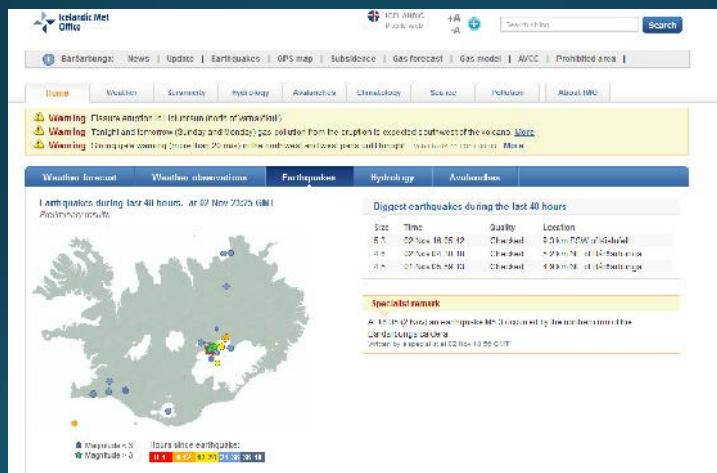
Icelandic Met Office

ICELANDIC
Mobile web

+A
-A

Search string

Search

Bárðarbunga: News | Update | Earthquakes | GPS map | Subsidence | Gas forecast | Gas model | AVCC | Prohibited area |

Home | Weather | Seismicity | Hydrology | Avalanches | Climatology | Sea ice | Pollution | About IMO

Warning Fissure eruption in Holuhraun (north of Vatnajökull)
Warning Tonight and tomorrow (Sunday and Monday) gas pollution from the eruption is expected southwest of the volcano. More
Warning Strong gale warning (more than 20 m/s) in the northwest and west parts until tonight. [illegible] More

Weather forecast | Weather observations | Earthquakes | Hydrology | Avalanches

Earthquakes during last 48 hours. at 02 Nov 23:25 GMT
Preliminary results

Biggest earthquakes during the last 48 hours

| Size | Time | Quality | Location |
|---|---|---|---|
| 5.1 | 02 Nov 18:55:42 | Checked | 5.0 km ESE of Kistufell |
| 4.6 | 02 Nov 04:10:18 | Checked | 5.2 km NE of Bárðarbunga |
| 4.5 | 01 Nov 05:48:13 | Checked | 4.8 km NE of Bárðarbunga |

Specialist remark

At 18:55 (2 Nov) an earthquake M5.1 occurred by the northern rim of the Bárðarbunga caldera.
Written by a specialist at 02 Nov 19:56 GMT

Magnitude < 3
Magnitude > 3

Hours since earthquake:
0-4 4-12 12-24 24-36 36-48